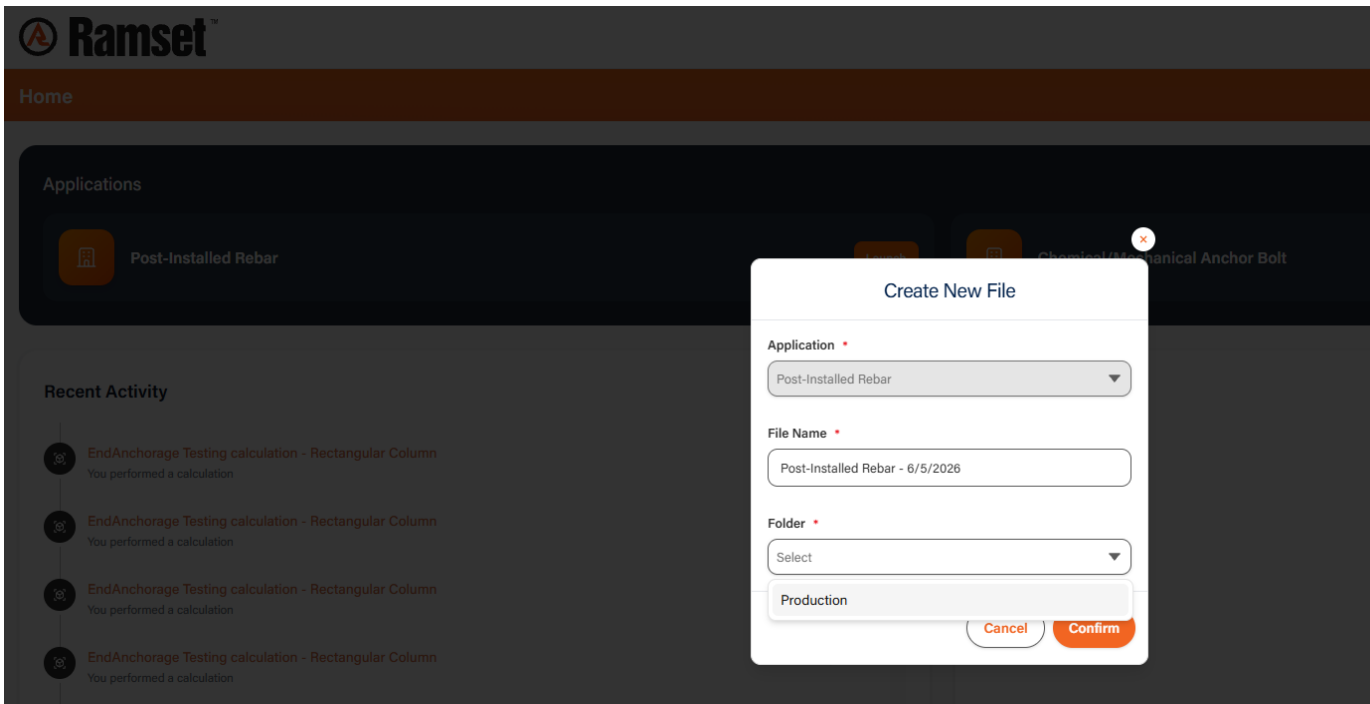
Ramset™

Home

Applications

Post-Installed Rebar

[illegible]

Chemical/Mechanical Anchor Bolt

Recent Activity

EndAnchorage Testing calculation - Rectangular Column
You performed a calculation

EndAnchorage Testing calculation - Rectangular Column
You performed a calculation

EndAnchorage Testing calculation - Rectangular Column
You performed a calculation

EndAnchorage Testing calculation - Rectangular Column
You performed a calculation

×

Create New File

Application *
Post-Installed Rebar

File Name *
Post-Installed Rebar - 6/5/2026

Folder *
Select

Production

Cancel
Confirm